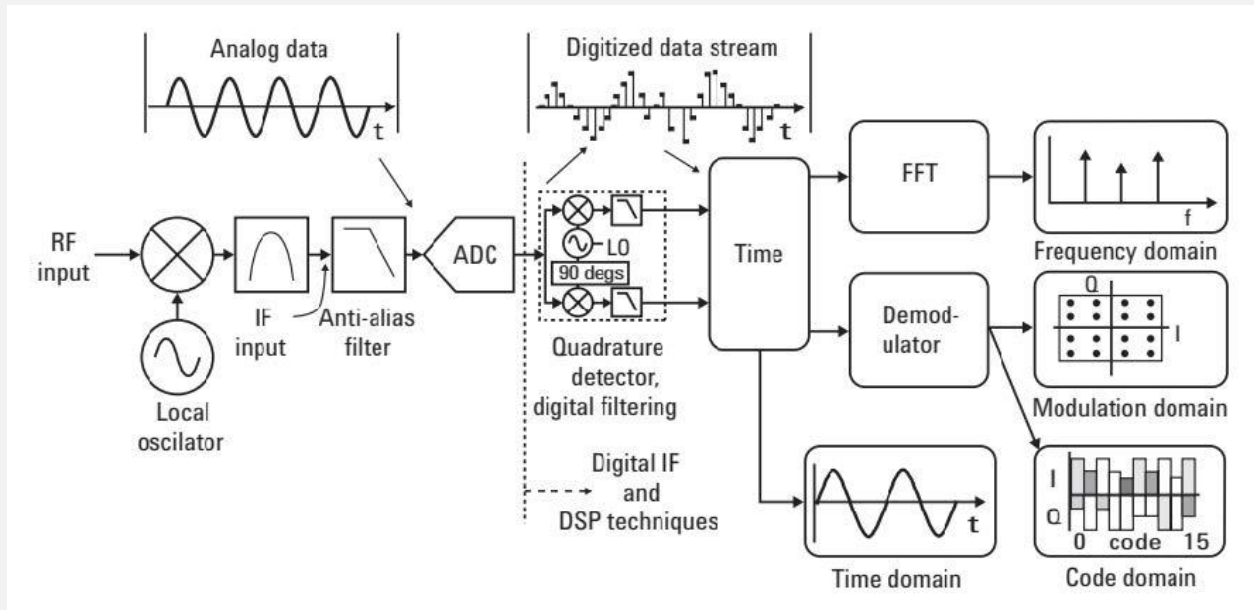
Analog data

t

Digitized data stream

t

RF input

IF input

Anti-alias filter

Local oscilator

ADC

LO

90 degs

Quadrature detector, digital filtering

Digital IF and DSP techniques

Time

FFT

f

Frequency domain

Demod-ulator

Q

I

Modulation domain

t

Time domain

I

Q

0 code 15

Code domain